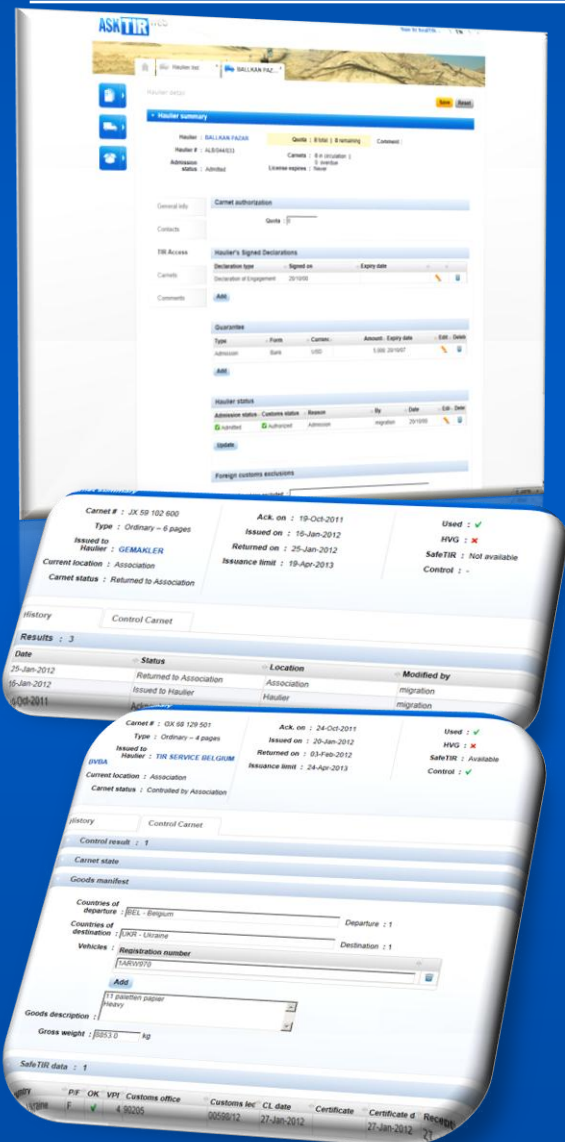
ASKTIR web

Haulier list

BALLKAN FAZ...

Haulier details

Save Reset

Haulier summary

Haulier : BALLKAN FAZAN
Haulier # : ALB/044/031
Admission status : Admitted

Quota : 8 total | 8 remaining
Carnets : 0 in circulation 0 overdue
License expires : Never
Comment :

General info
Contacts
TIR Access
Carnets
Comments

Carnet authorization
Quota : 8

Haulier's Signed Declarations

| Declaration type | Signed on | Expiry date |
|---|---|---|
| Declaration of Engagement | 29/10/00 | |

Add

Guarantees

| Type | Form | Currenc | Amount | Expiry date | Edit | Delete |
|---|---|---|---|---|---|---|
| Admission | Bank | USD | 5,000 | 20/10/07 | | |

Add

Haulier status

| Admission status | Customs status | Reason | By | Date | Edit | Delete |
|---|---|---|---|---|---|---|
| Admitted | Authorized | Admission | migration | 29/10/00 | | |

Update

Foreign customs exclusions

Carnet # : JX 59 102 600
Type : Ordinary – 6 pages
Issued to Haulier : GEMAKLER
Current location : Association
Carnet status : Returned to Association

Ack. on : 19-Oct-2011
Issued on : 16-Jan-2012
Returned on : 25-Jan-2012
Issuance limit : 19-Apr-2013

Used : ✔
HVG : ✘
SafeTIR : Not available
Control : -

History | Control Carnet

Results : 3

| Date | Status | Location | Modified by |
|---|---|---|---|
| 25-Jan-2012 | Returned to Association | Association | migration |
| 16-Jan-2012 | Issued to Haulier | Haulier | migration |
| 4-Oct-2011 | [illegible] | | |

Carnet # : GX 58 129 501
Type : Ordinary – 4 pages
Issued to Haulier : TIR SERVICE BELGIUM
BVBA
Current location : Association
Carnet status : Controlled by Association

Ack. on : 24-Oct-2011
Issued on : 20-Jan-2012
Returned on : 03-Feb-2012
Issuance limit : 24-Apr-2013

Used : ✔
HVG : ✘
SafeTIR : Available
Control : ✔

History | Control Carnet

Control result : 1

Carnet state

Goods manifest

Countries of departure : BEL - Belgium
Departure : 1
Countries of destination : UKR - Ukraine
Destination : 1
Vehicles : Registration number
1ARW070
Add
Goods description : 11 paletten papier
Heavy
Gross weight : 8853.0 kg

SafeTIR data : 1

| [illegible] | P/F | OK | VP | Customs office | Customs led | CL date | Certificate | Certificate d | Receipt |
|---|---|---|---|---|---|---|---|---|---|
| Ukraine | F | ✔ | | 4 90205 | 00598/12 | 27-Jan-2012 | | 27-Jan-2012 | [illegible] |